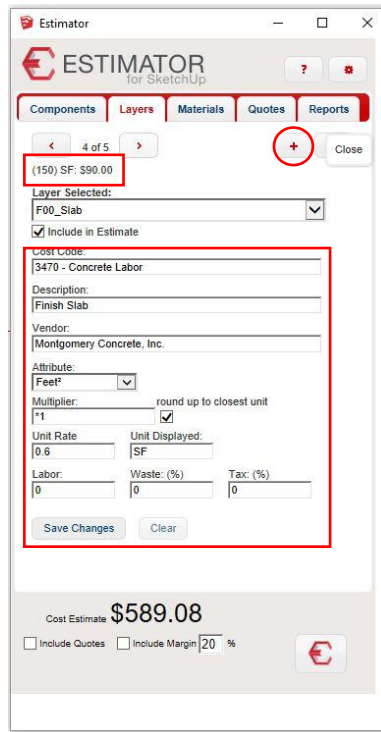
Estimator

ESTIMATOR
for SketchUp

?

Components Layers Materials Quotes Reports

<
4 of 5
>

+

Close

(150) SF: $90.00

Layer Selected:
F00_Slab

Include in Estimate

Cost Code:
3470 - Concrete Labor

Description:
Finish Slab

Vendor:
Montgomery Concrete, Inc.

Attribute:
Feet²

Multiplier:
*1

round up to closest unit

Unit Rate
0.6

Unit Displayed:
SF

Labor:
0

Waste: (%)
0

Tax: (%)
0

Save Changes

Clear

Cost Estimate $589.08

Include Quotes Include Margin 20 %